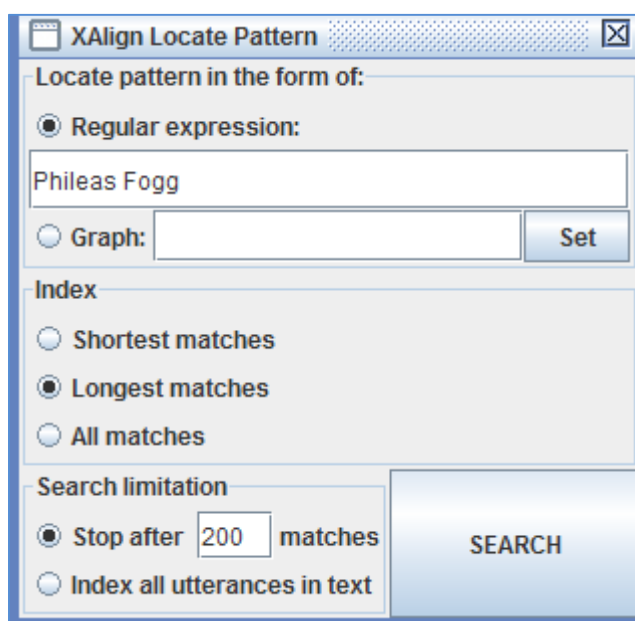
XAlign Locate Pattern

Locate pattern in the form of:

Regular expression:

Phileas Fogg

Graph:

Set

Index

Shortest matches

Longest matches

All matches

Search limitation

Stop after 200 matches

Index all utterances in text

SEARCH